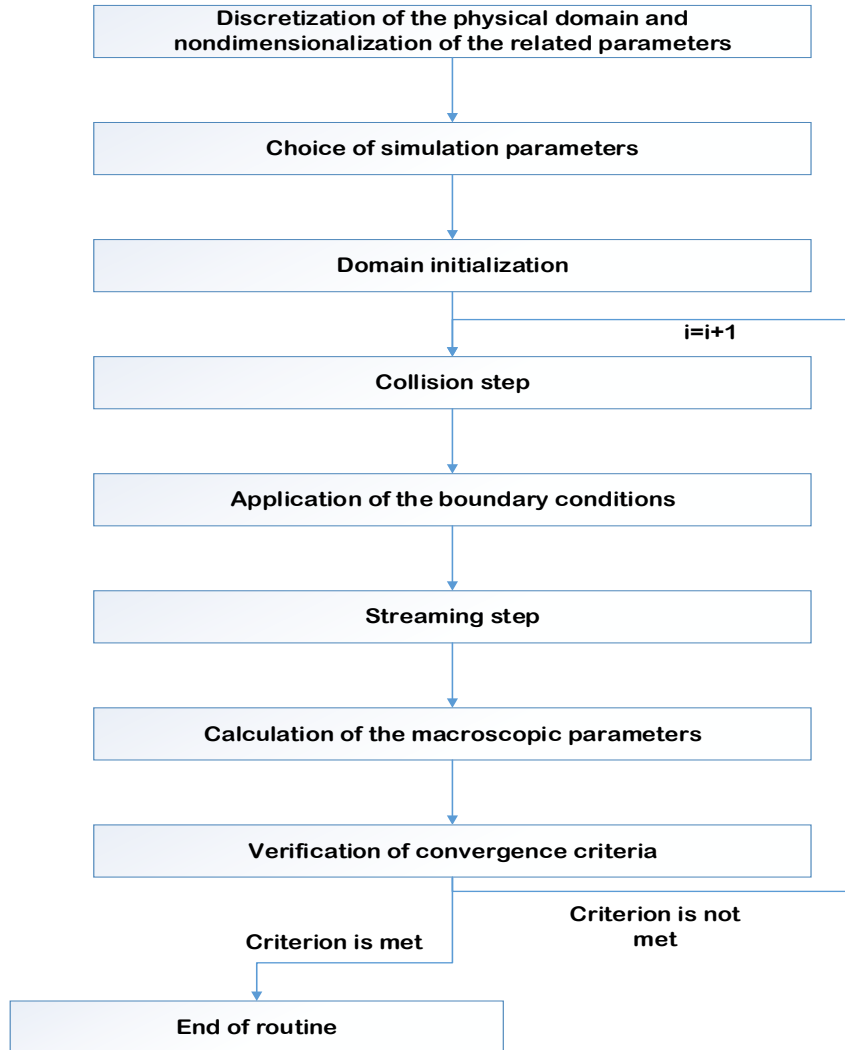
Discretization of the physical domain and nondimensionalization of the related parameters

Choice of simulation parameters

Domain initialization

i=i+1

Collision step

Application of the boundary conditions

Streaming step

Calculation of the macroscopic parameters

Verification of convergence criteria

Criterion is not met

Criterion is met

End of routine